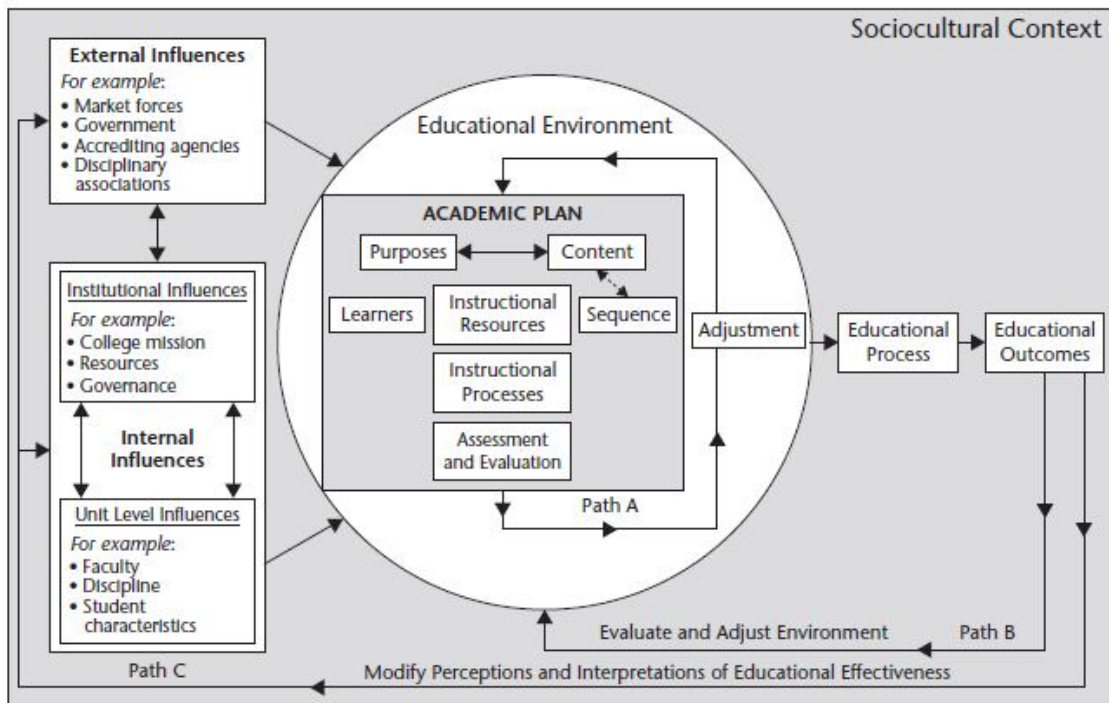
Sociocultural Context

External Influences
For example:
• Market forces
• Government
• Accrediting agencies
• Disciplinary associations

Institutional Influences
For example:
• College mission
• Resources
• Governance

Internal Influences

Unit Level Influences
For example:
• Faculty
• Discipline
• Student characteristics

Path C

Educational Environment

ACADEMIC PLAN

Purposes

Content

Learners

Instructional Resources

Sequence

Instructional Processes

Assessment and Evaluation

Path A

Adjustment

Educational Process

Educational Outcomes

Evaluate and Adjust Environment

Path B

Modify Perceptions and Interpretations of Educational Effectiveness